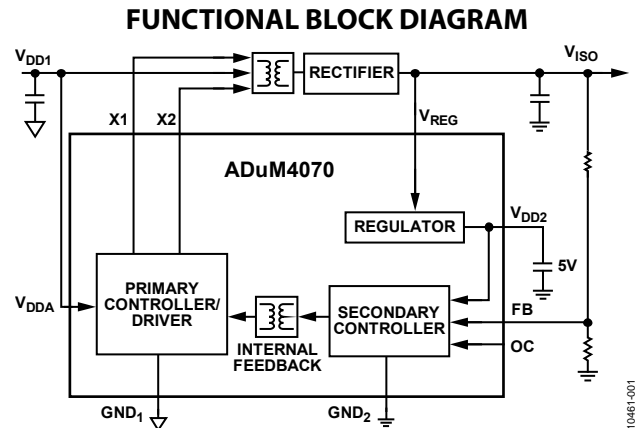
FUNCTIONAL BLOCK DIAGRAM

$V_{DD1}$

RECTIFIER

$V_{ISO}$

X1

X2

$V_{REG}$

ADuM4070

REGULATOR

$V_{DD2}$

5V

$V_{DDA}$

PRIMARY CONTROLLER/ DRIVER

SECONDARY CONTROLLER

FB

INTERNAL FEEDBACK

OC

$GND_1$

$GND_2$

10461-001